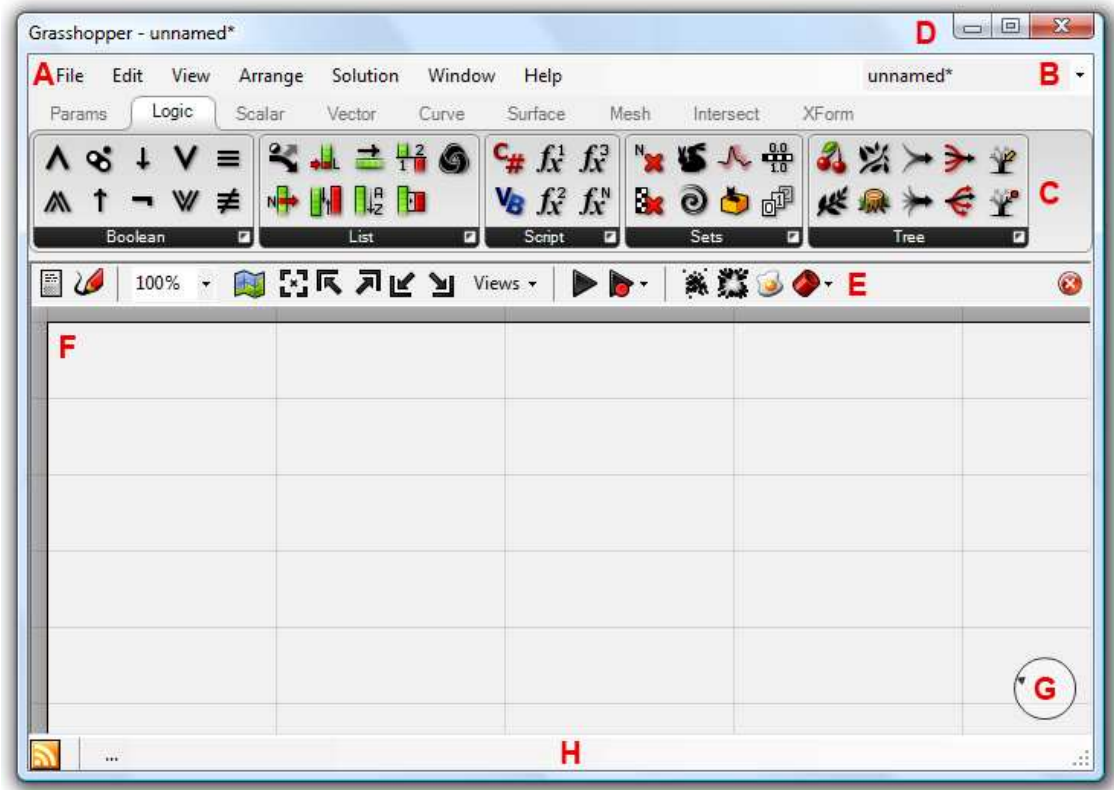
Grasshopper - unnamed*

D

A File Edit View Arrange Solution Window Help

unnamed* B

Params Logic Scalar Vector Curve Surface Mesh Intersect XForm

Boolean

List

Script

Sets

Tree

C

100%

Views

E

F

G

...

H